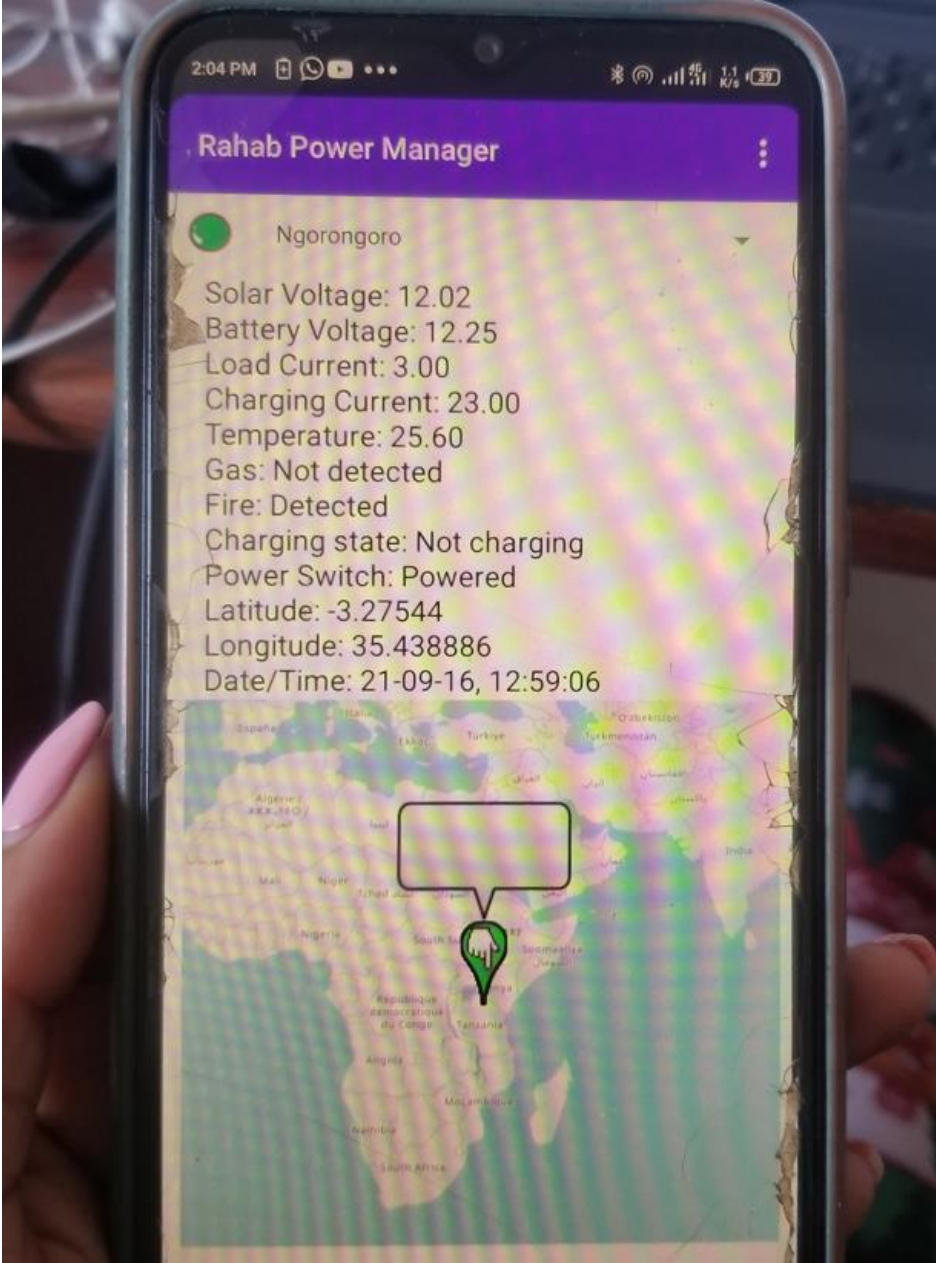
2:04 PM

Rahab Power Manager

Ngorongoro

Solar Voltage: 12.02
Battery Voltage: 12.25
Load Current: 3.00
Charging Current: 23.00
Temperature: 25.60
Gas: Not detected
Fire: Detected
Charging state: Not charging
Power Switch: Powered
Latitude: -3.27544
Longitude: 35.438886
Date/Time: 21-09-16, 12:59:06

España
Italia
Türkiye
Türkmenistan
O'zbekiston
Algeria
Mali
Niger
Tchad
India
Nigeria
South Sudan
Soomaaliya
République démocratique du Congo
Kenya
Tanzania
Angola
Moçambique
Namibia
South Africa